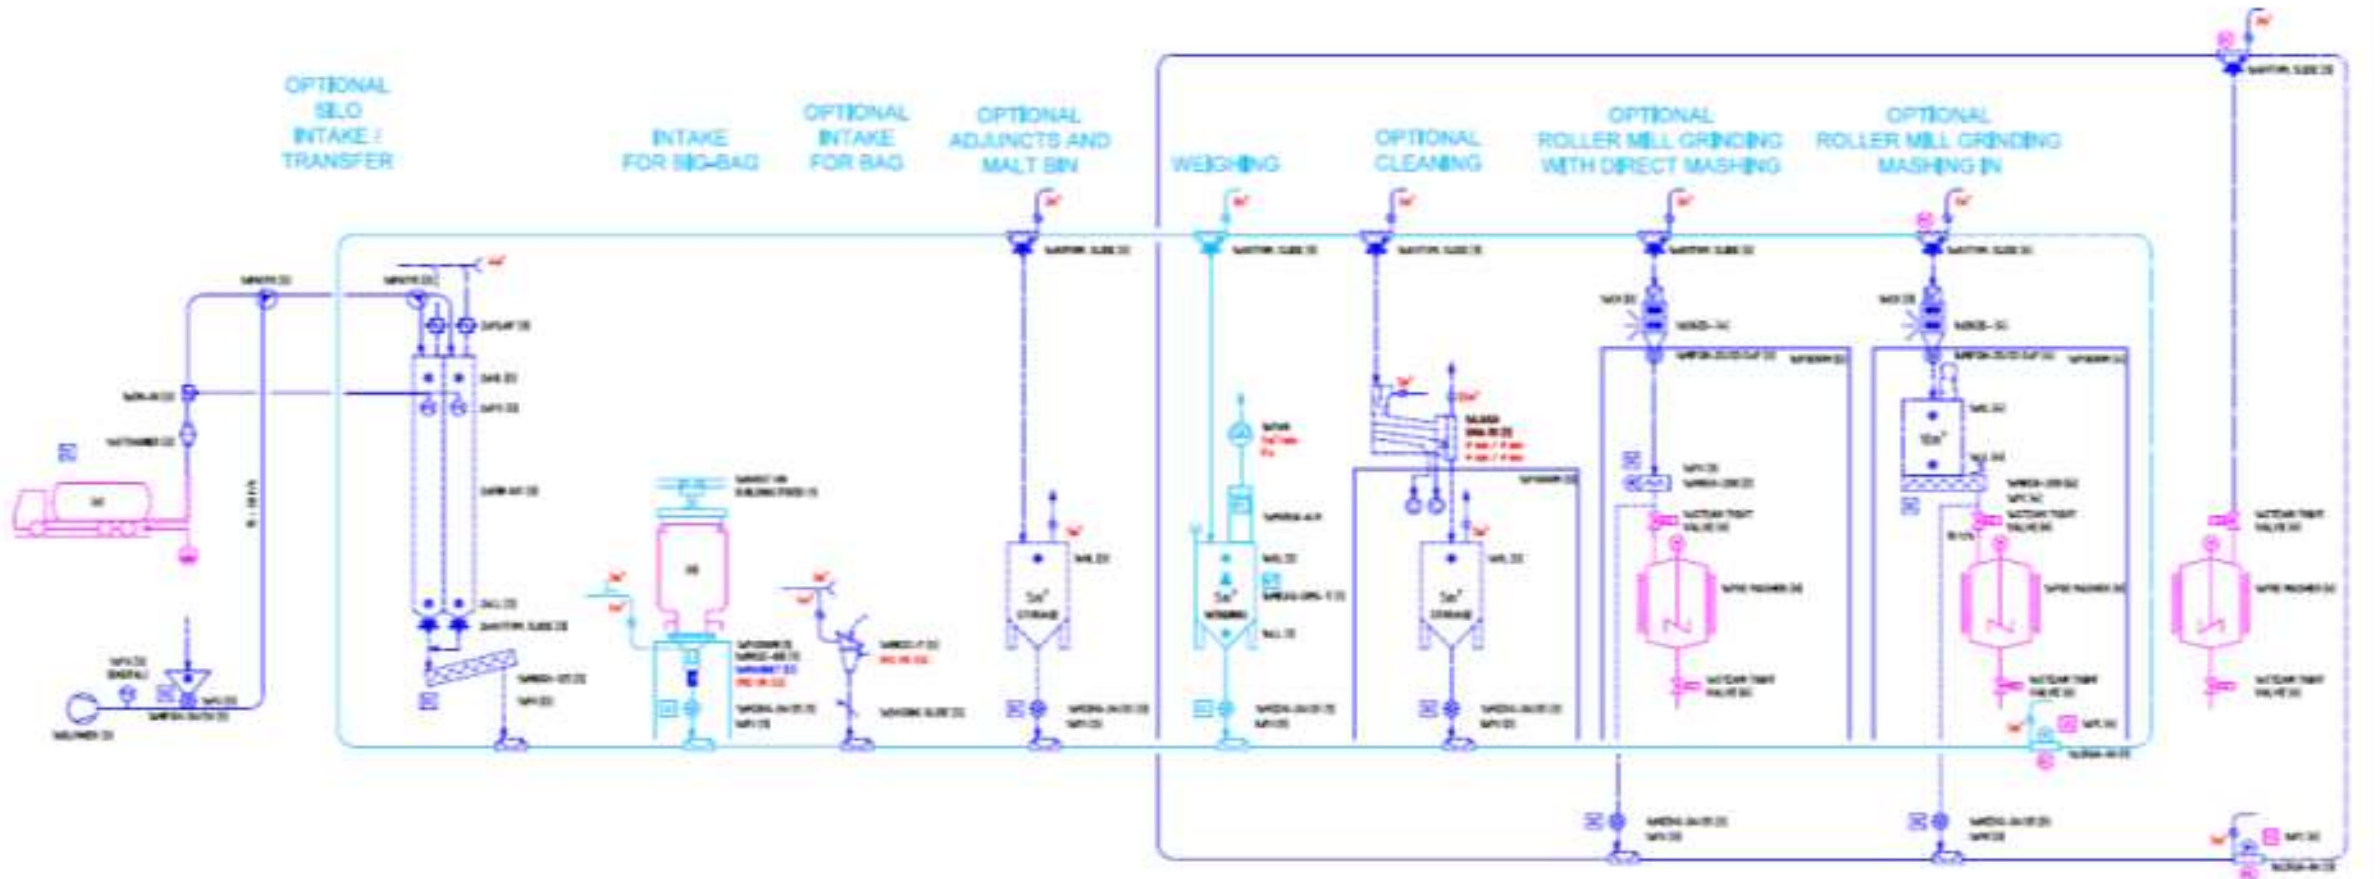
OPTIONAL SILO INTAKE / TRANSFER

INTAKE FOR BIG-BAG

OPTIONAL INTAKE FOR BAG

OPTIONAL ADJUNCTS AND MALT BIN

WEIGHING

OPTIONAL CLEANING

OPTIONAL ROLLER MILL GRINDING WITH DIRECT MASHING

OPTIONAL ROLLER MILL GRINDING MASHING IN

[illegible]

$5m^3$ STORAGE

$5m^3$ WEIGHING

$5m^3$ STORAGE

$10m^3$

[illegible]